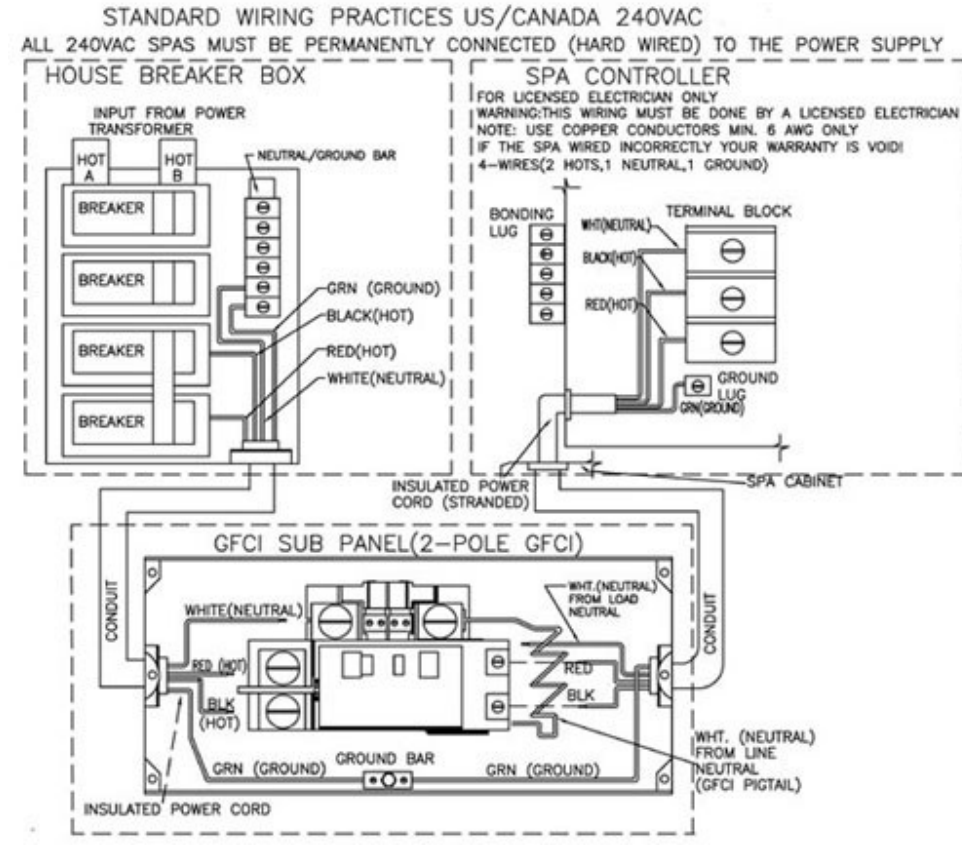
STANDARD WIRING PRACTICES US/CANADA 240VAC
ALL 240VAC SPAS MUST BE PERMANENTLY CONNECTED (HARD WIRED) TO THE POWER SUPPLY

HOUSE BREAKER BOX

INPUT FROM POWER TRANSFORMER

HOT A

HOT B

NEUTRAL/GROUND BAR

BREAKER

BREAKER

BREAKER

BREAKER

GRN (GROUND)

BLACK(HOT)

RED(HOT)

WHITE(NEUTRAL)

SPA CONTROLLER
FOR LICENSED ELECTRICIAN ONLY
WARNING:THIS WIRING MUST BE DONE BY A LICENSED ELECTRICIAN
NOTE: USE COPPER CONDUCTORS MIN. 6 AWG ONLY
IF THE SPA WIRED INCORRECTLY YOUR WARRANTY IS VOID!
4-WIRES(2 HOTS,1 NEUTRAL,1 GROUND)

BONDING LUG

WHT(NEUTRAL)

TERMINAL BLOCK

BLACK(HOT)

RED(HOT)

GROUND LUG

GRN(GROUND)

INSULATED POWER CORD (STRANDED)

SPA CABINET

GFCI SUB PANEL(2-POLE GFCI)

CONDUIT

WHITE(NEUTRAL)

WHT.(NEUTRAL) FROM LOAD NEUTRAL

CONDUIT

RED (HOT)

RED

BLK (HOT)

BLK

WHT. (NEUTRAL) FROM LINE NEUTRAL (GFCI PIGTAIL)

GRN (GROUND)

GROUND BAR

GRN (GROUND)

INSULATED POWER CORD